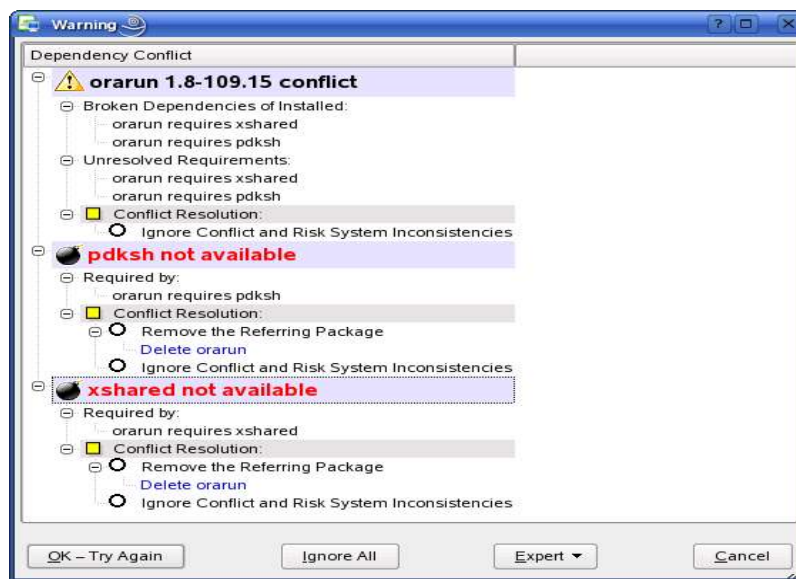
Warning

Dependency Conflict

orarun 1.8-109.15 conflict

Broken Dependencies of Installed:

orarun requires xshared

orarun requires pdksh

Unresolved Requirements:

orarun requires xshared

orarun requires pdksh

Conflict Resolution:

Ignore Conflict and Risk System Inconsistencies

pdksh not available

Required by:

orarun requires pdksh

Conflict Resolution:

Remove the Referring Package

Delete orarun

Ignore Conflict and Risk System Inconsistencies

xshared not available

Required by:

orarun requires xshared

Conflict Resolution:

Remove the Referring Package

Delete orarun

Ignore Conflict and Risk System Inconsistencies

OK – Try Again

Ignore All

Expert ▾

Cancel